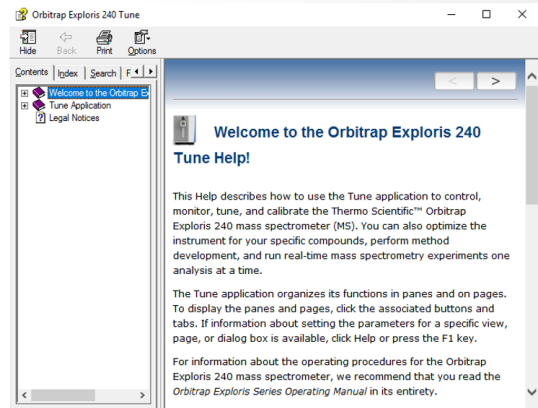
Orbitrap Exploris 240 Tune

Hide Back Print Options

Contents Index Search F

Welcome to the Orbitrap Ex
Tune Application
Legal Notices

< >

Welcome to the Orbitrap Exploris 240 Tune Help!

This Help describes how to use the Tune application to control, monitor, tune, and calibrate the Thermo Scientific™ Orbitrap Exploris 240 mass spectrometer (MS). You can also optimize the instrument for your specific compounds, perform method development, and run real-time mass spectrometry experiments one analysis at a time.

The Tune application organizes its functions in panes and on pages. To display the panes and pages, click the associated buttons and tabs. If information about setting the parameters for a specific view, page, or dialog box is available, click Help or press the F1 key.

For information about the operating procedures for the Orbitrap Exploris 240 mass spectrometer, we recommend that you read the Orbitrap Exploris Series Operating Manual in its entirety.